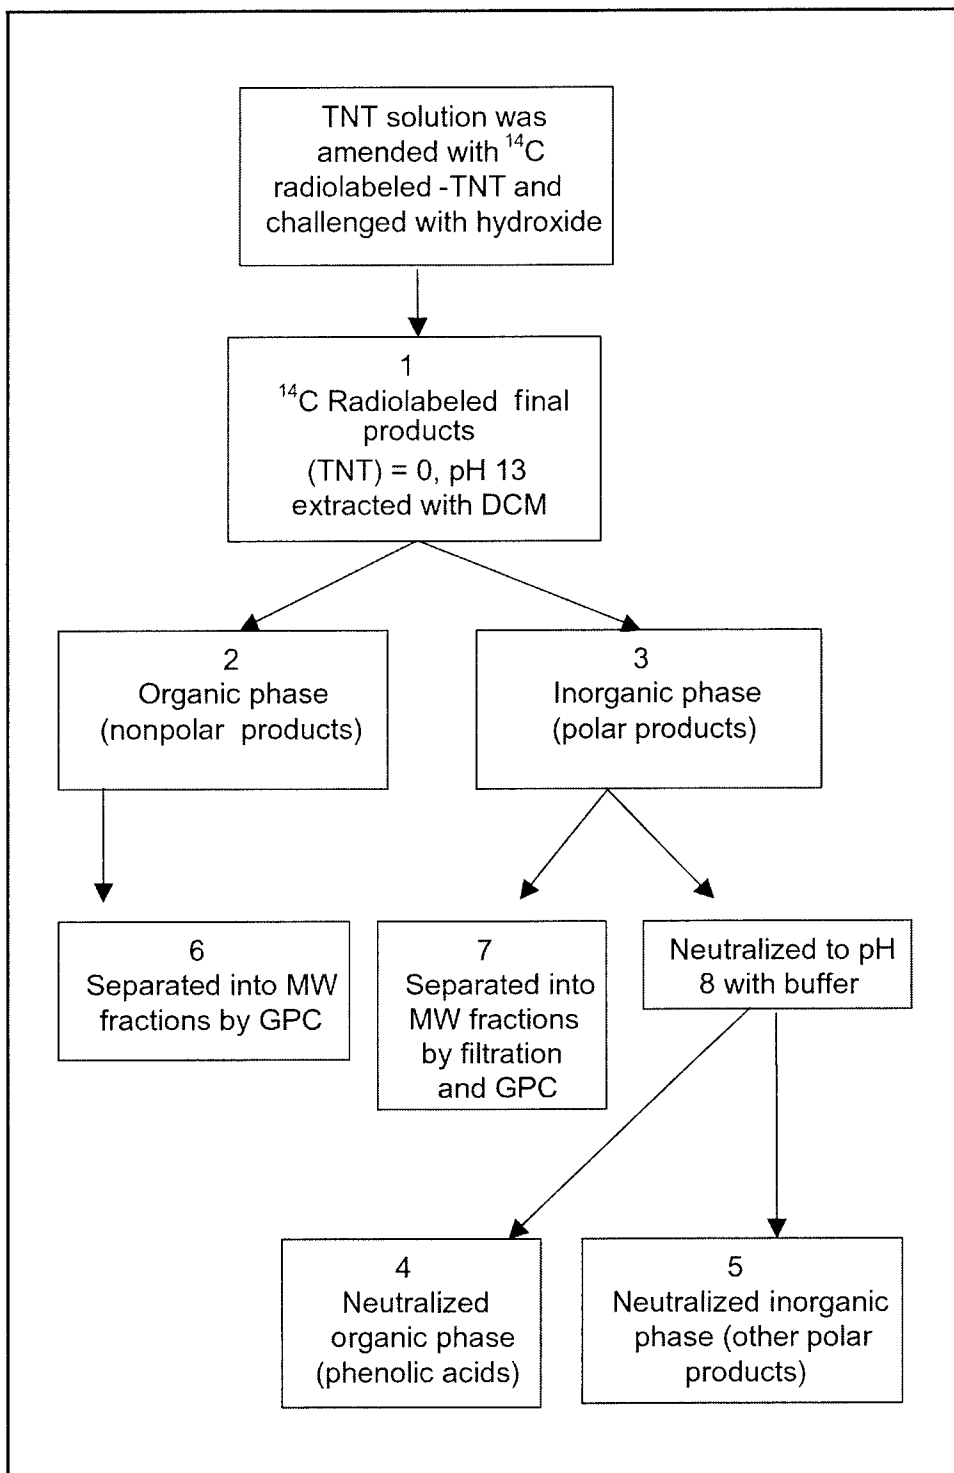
TNT solution was amended with $^{14}C$ radiolabeled -TNT and challenged with hydroxide

1
$^{14}C$ Radiolabeled final products
(TNT) = 0, pH 13
extracted with DCM

2
Organic phase
(nonpolar products)

3
Inorganic phase
(polar products)

6
Separated into MW fractions by GPC

7
Separated into MW fractions by filtration and GPC

Neutralized to pH 8 with buffer

4
Neutralized organic phase
(phenolic acids)

5
Neutralized inorganic phase (other polar products)